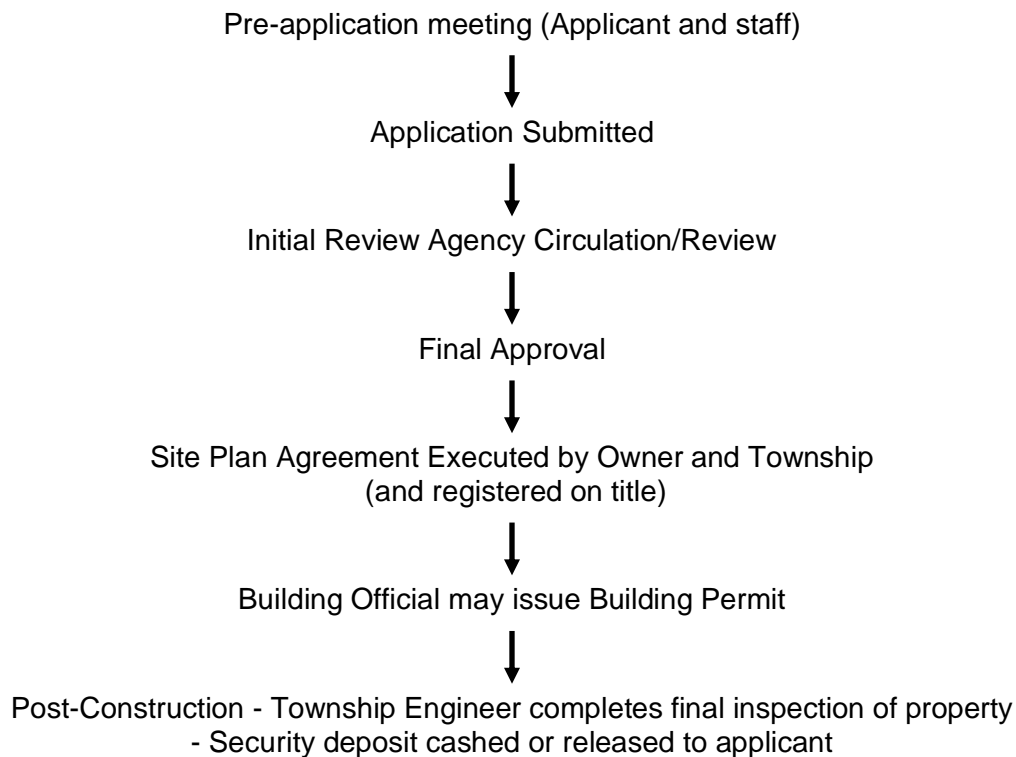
Pre-application meeting (Applicant and staff)

Application Submitted

Initial Review Agency Circulation/Review

Final Approval

Site Plan Agreement Executed by Owner and Township (and registered on title)

Building Official may issue Building Permit

Post-Construction - Township Engineer completes final inspection of property
- Security deposit cashed or released to applicant